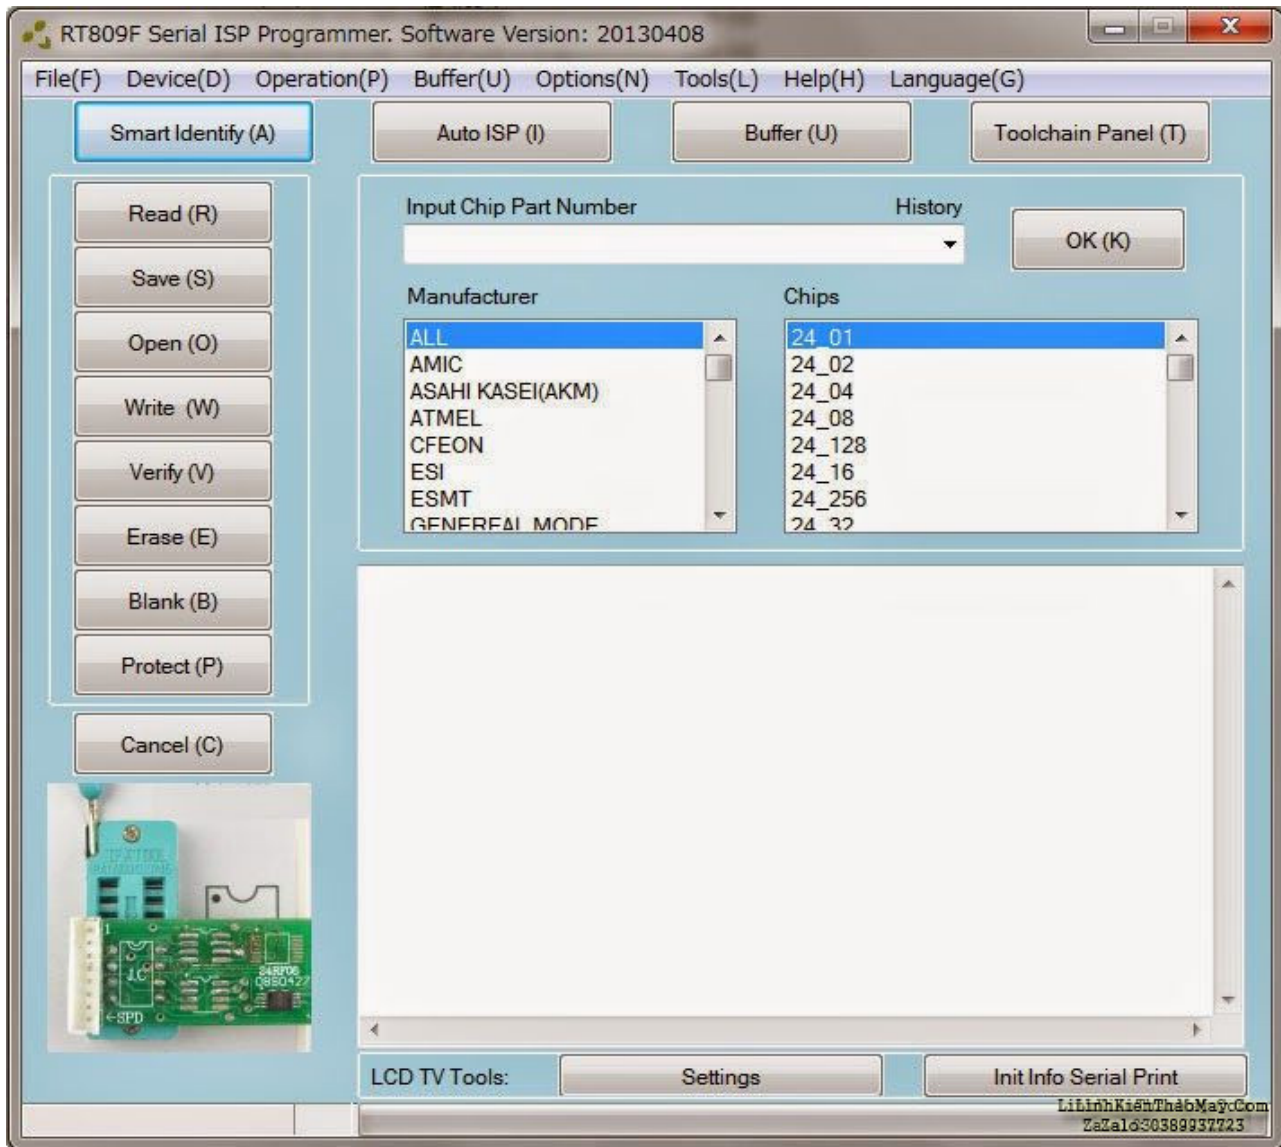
RT809F Serial ISP Programmer. Software Version: 20130408

File(F) Device(D) Operation(P) Buffer(U) Options(N) Tools(L) Help(H) Language(G)

Smart Identify (A)
Auto ISP (I)
Buffer (U)
Toolchain Panel (T)

Read (R)
Save (S)
Open (O)
Write (W)
Verify (V)
Erase (E)
Blank (B)
Protect (P)
Cancel (C)

Input Chip Part Number
History
OK (K)

Manufacturer
ALL
AMIC
ASAHI KASEI(AKM)
ATMEL
CFEON
ESI
ESMT
GENEREAL MODE

Chips
24_01
24_02
24_04
24_08
24_128
24_16
24_256
24_32

SPD
24RF08

LCD TV Tools:
Settings
Init Info Serial Print

LinhKienThaoMay.Com
Zalo 0389937723